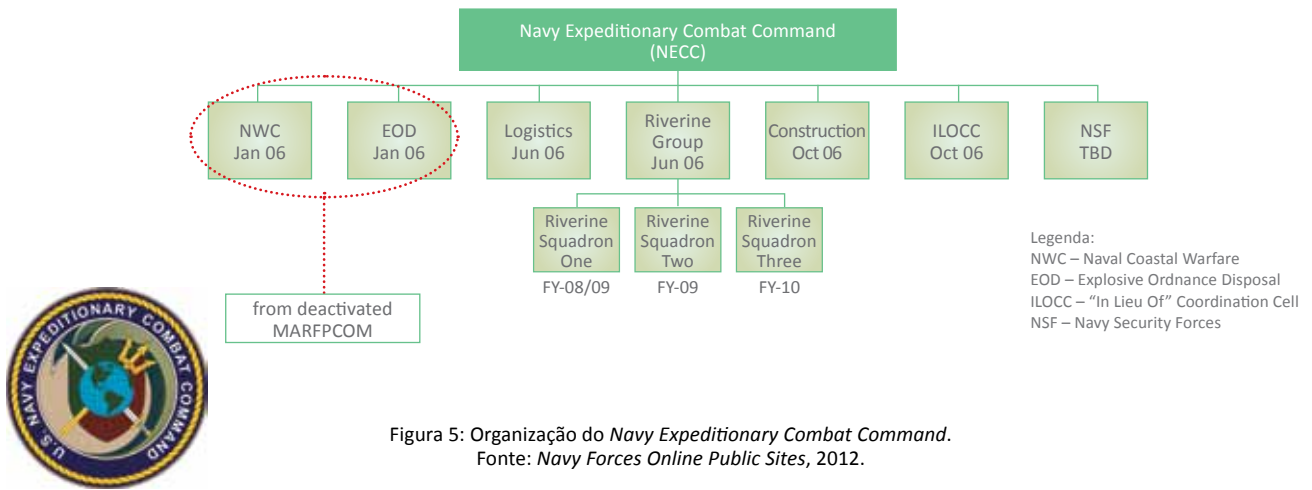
Navy Expeditionary Combat Command
(NECC)

NWC
Jan 06

EOD
Jan 06

Logistics
Jun 06

Riverine
Group
Jun 06

Construction
Oct 06

ILOCC
Oct 06

NSF
TBD

Riverine
Squadron
One
FY-08/09

Riverine
Squadron
Two
FY-09

Riverine
Squadron
Three
FY-10

from deactivated
MARFPCOM

Legenda:
NWC – Naval Coastal Warfare
EOD – Explosive Ordnance Disposal
ILOCC – "In Lieu Of" Coordination Cell
NSF – Navy Security Forces

U.S. NAVY EXPEDITIONARY COMBAT COMMAND

Figura 5: Organização do *Navy Expeditionary Combat Command*.
Fonte: *Navy Forces Online Public Sites*, 2012.